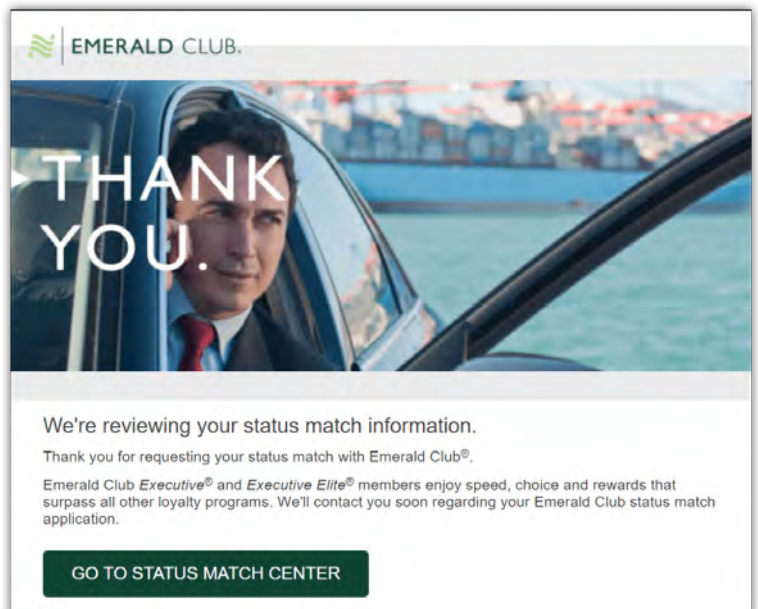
EMERALD CLUB.

THANK YOU.

We're reviewing your status match information.

Thank you for requesting your status match with Emerald Club®.

Emerald Club *Executive*® and *Executive Elite*® members enjoy speed, choice and rewards that surpass all other loyalty programs. We'll contact you soon regarding your Emerald Club status match application.

GO TO STATUS MATCH CENTER